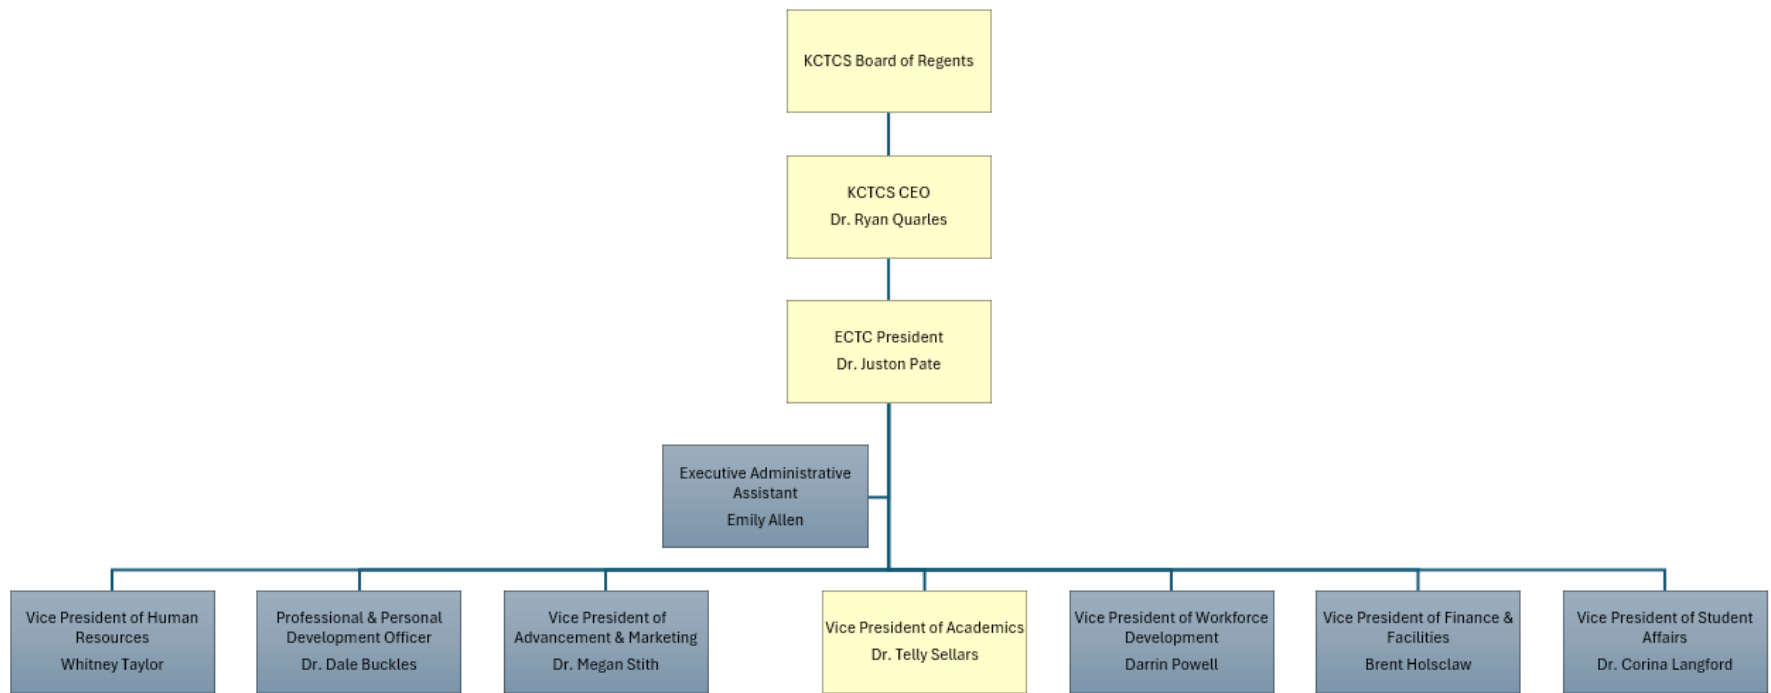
KCTCS Board of Regents

KCTCS CEO
Dr. Ryan Quarles

ECTC President
Dr. Juston Pate

Executive Administrative Assistant
Emily Allen

Vice President of Human Resources
Whitney Taylor

Professional & Personal Development Officer
Dr. Dale Buckles

Vice President of Advancement & Marketing
Dr. Megan Stith

Vice President of Academics
Dr. Telly Sellars

Vice President of Workforce Development
Darrin Powell

Vice President of Finance & Facilities
Brent Holsclaw

Vice President of Student Affairs
Dr. Corina Langford